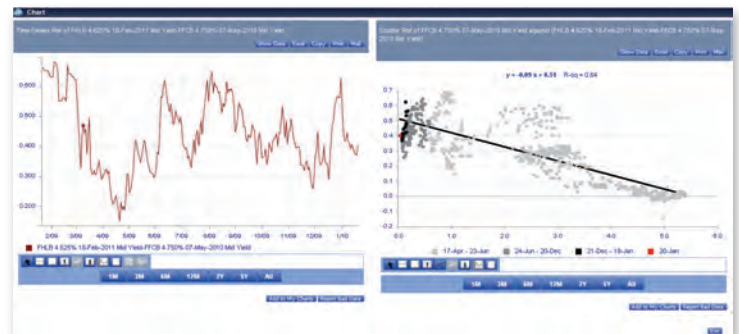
Chart

Time Series Ref of FHLB 4.625% 16-Feb-2011 Mid Yield-FFCB 4.750% 07-May-2010 Mid Yield

Show Data | Excel | Copy | Web | Mail

0.600
0.500
0.400
0.300
0.200

2/09 3/09 4/09 5/09 6/09 7/09 8/09 9/09 10/09 11/09 12/09 1/10

FHLB 4.625% 16-Feb-2011 Mid Yield-FFCB 4.750% 07-May-2010 Mid Yield

1M 3M 6M 12M 2Y 5Y All

Add to My Charts | Report Bad Data

Scatter Ref of FFCB 4.750% 07-May-2010 Mid Yield against FHLB 4.625% 16-Feb-2011 Mid Yield-FFCB 4.750% 07-May-2010 Mid Yield

Show Data | Excel | Copy | Web | Mail

y = -0.09 x + 0.55 R-sq = 0.84

0.7
0.6
0.5
0.4
0.3
0.2
0.1
0.0
-0.1

0.0 1.0 2.0 3.0 4.0 5.0 6.0

17-Apr - 23-Jun | 24-Jun - 20-Dec | 21-Dec - 19-Jan | 20-Jan

1M 3M 6M 12M 2Y 5Y All

Add to My Charts | Report Bad Data

Exit